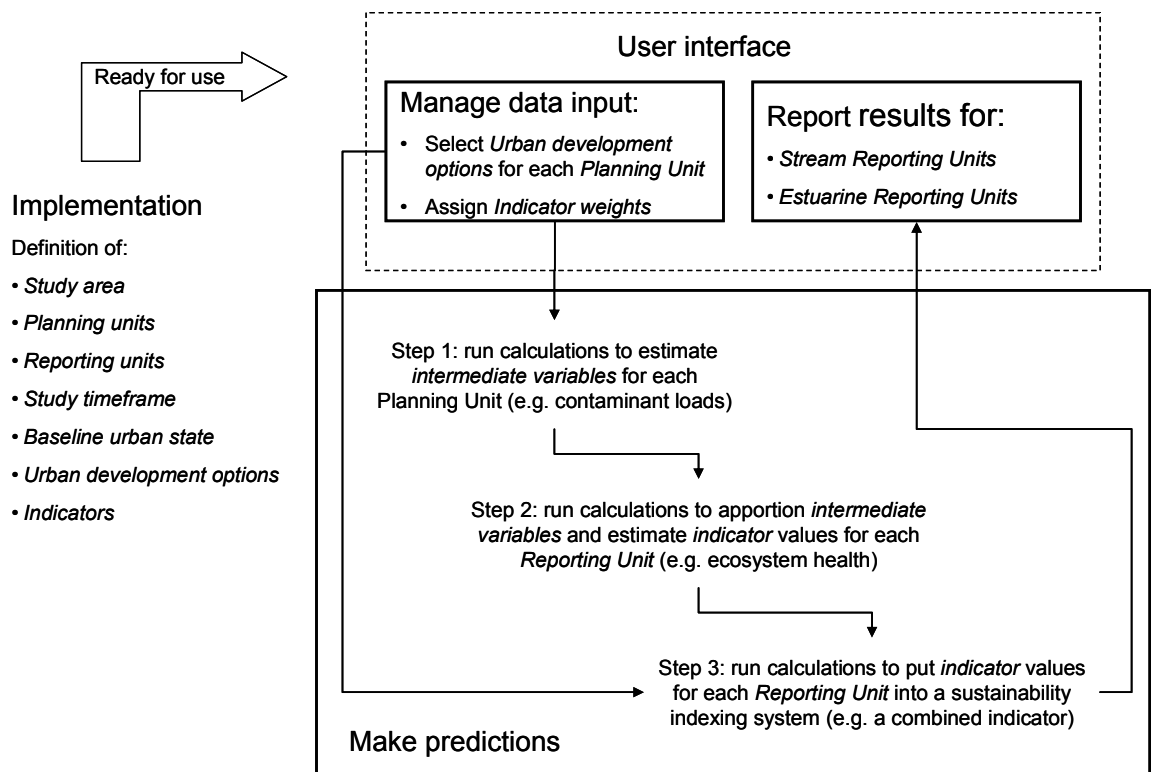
Ready for use

Implementation

Definition of:

• Study area

• Planning units

• Reporting units

• Study timeframe

• Baseline urban state

• Urban development options

• Indicators

User interface

Manage data input:

• Select Urban development options for each Planning Unit

• Assign Indicator weights

Report results for:

• Stream Reporting Units

• Estuarine Reporting Units

Step 1: run calculations to estimate intermediate variables for each Planning Unit (e.g. contaminant loads)

Step 2: run calculations to apportion intermediate variables and estimate indicator values for each Reporting Unit (e.g. ecosystem health)

Step 3: run calculations to put indicator values for each Reporting Unit into a sustainability indexing system (e.g. a combined indicator)

Make predictions